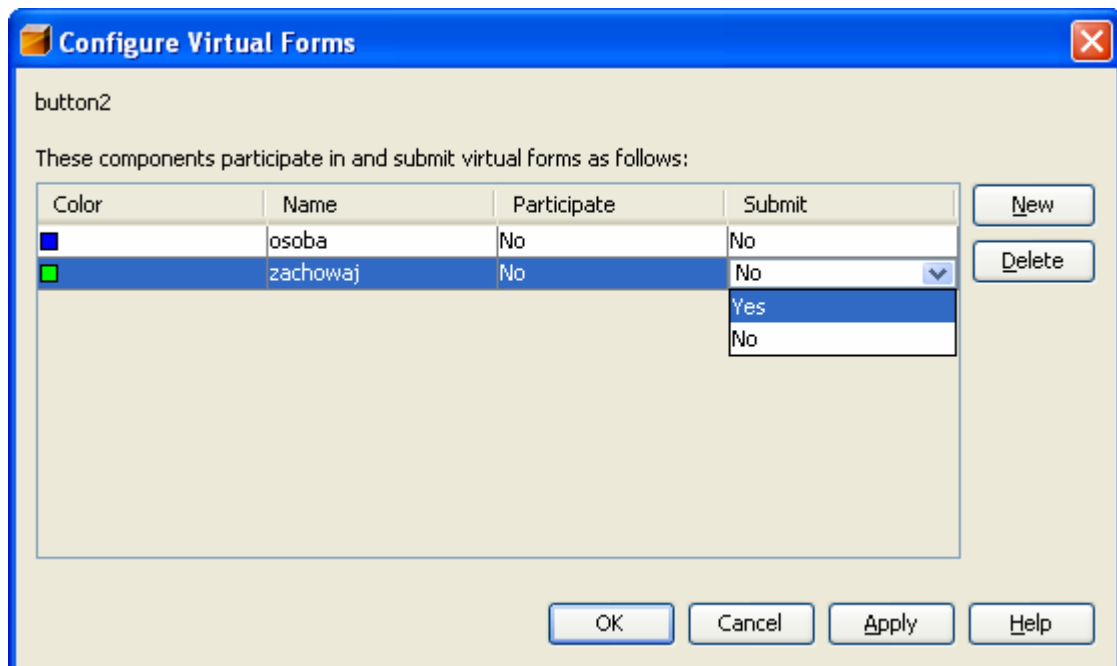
Configure Virtual Forms

button2

These components participate in and submit virtual forms as follows:

| Color | Name | Participate | Submit |
|---|---|---|---|
| | osoba | No | No |
| | zachowaj | No | No |

Yes
No

New
Delete

OK Cancel Apply Help